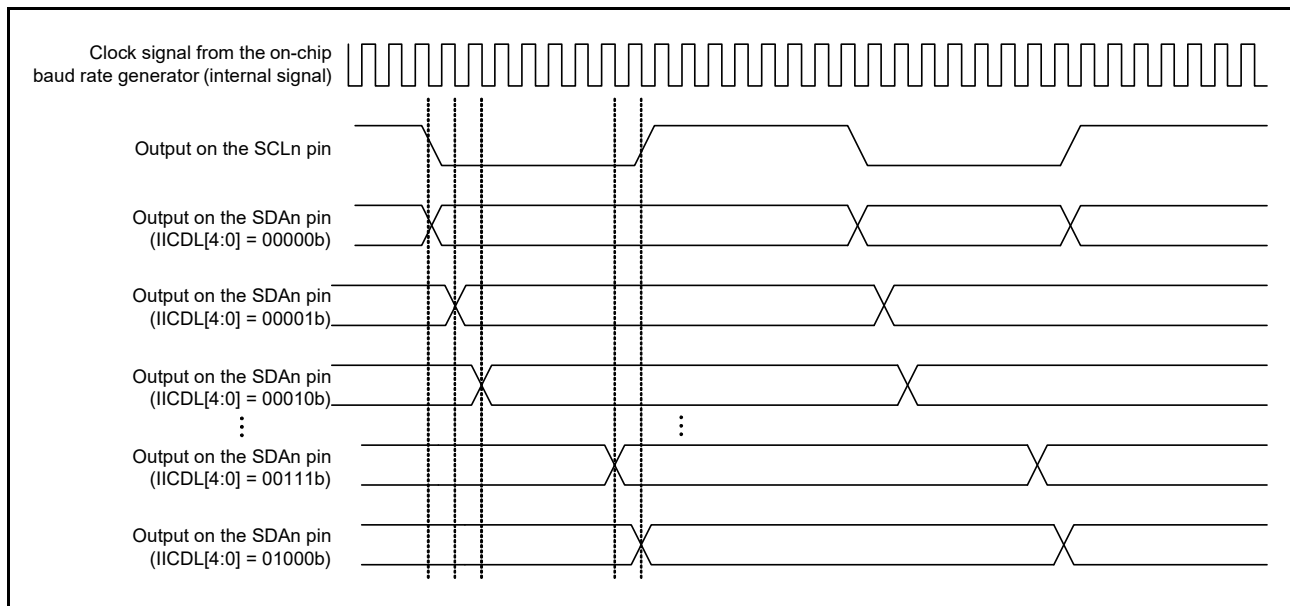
Clock signal from the on-chip baud rate generator (internal signal)

Output on the SCLn pin

Output on the SDAn pin (IICDL[4:0] = 00000b)

Output on the SDAn pin (IICDL[4:0] = 00001b)

Output on the SDAn pin (IICDL[4:0] = 00010b)

⋮

⋮

Output on the SDAn pin (IICDL[4:0] = 00111b)

Output on the SDAn pin (IICDL[4:0] = 01000b)